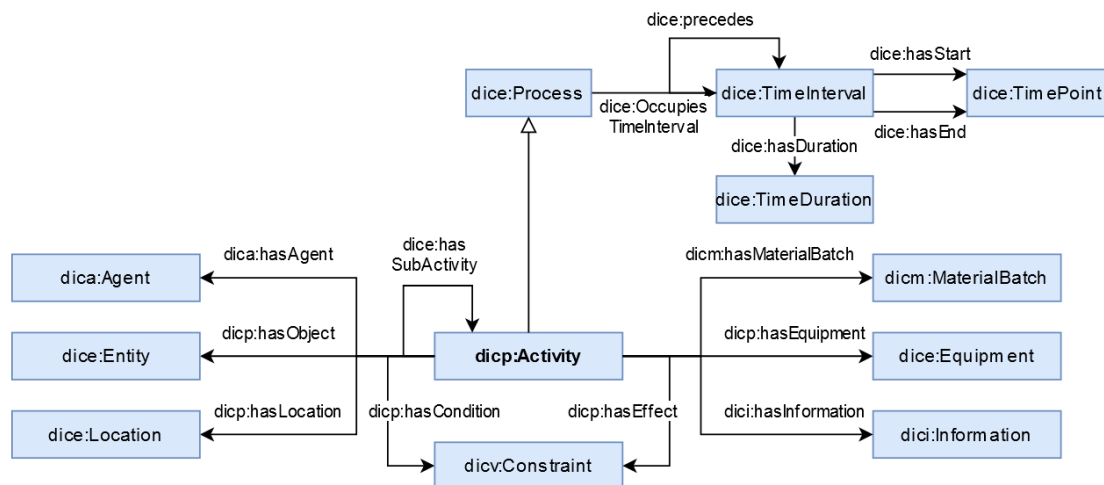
dice:precedes

dice:Process

dice:Occupies TimeInterval

dice:TimeInterval

dice:hasStart

dice:TimePoint

dice:hasEnd

dice:hasDuration

dice:TimeDuration

dica:hasAgent

dice:has SubActivity

dicm:hasMaterialBatch

dica:Agent

dicm:MaterialBatch

dicp:hasObject

dicp:hasEquipment

dice:Entity

dicp:Activity

dice:Equipment

dicp:hasLocation

dicp:hasCondition

dicp:hasEffect

dici:hasInformation

dice:Location

dici:Information

dicv:Constraint